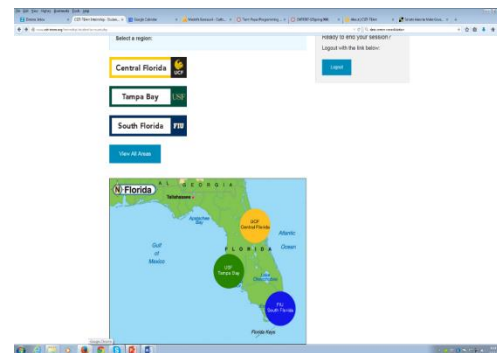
Select a region:

Central Florida UCF

Tampa Bay USF

South Florida FIU

View All Areas

Ready to end your session?
Logout with the link below:

Logout

N. Florida
AL
GEORGIA
Tallahassee
Apalachee Bay
Gulf of Mexico
FLORIDA
Atlantic Ocean
UCF Central Florida
USF Tampa Bay
Lake Okeechobee
FIU South Florida
Florida Keys